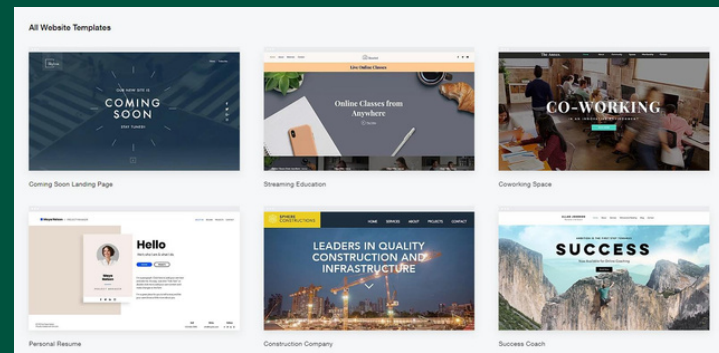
All Website Templates

COMING SOON

Coming Soon Landing Page

Live Online Classes

Online Classes from Anywhere

Streaming Education

CO-WORKING

Coworking Space

Hello

Personal Resume

LEADERS IN QUALITY CONSTRUCTION AND INFRASTRUCTURE

Construction Company

SUCCESS

Success Coach